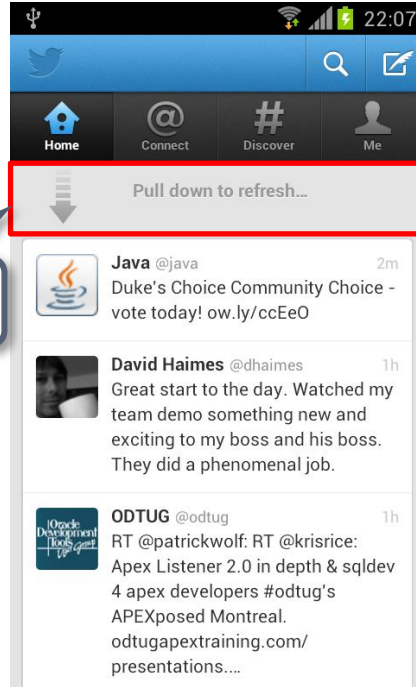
22:07

Home
Connect
Discover
Me

Pull down to refresh...

Java @java 2m
Duke's Choice Community Choice - vote today! ow.ly/ccEeO

David Haimes @dhaimes 1h
Great start to the day. Watched my team demo something new and exciting to my boss and his boss. They did a phenomenal job.

ODTUG @odtug 1h
RT @patrickwolf: RT @krisrice: Apex Listener 2.0 in depth & sqldev 4 apex developers #odtug's APEXposed Montreal. odtugapextraining.com/presentations....